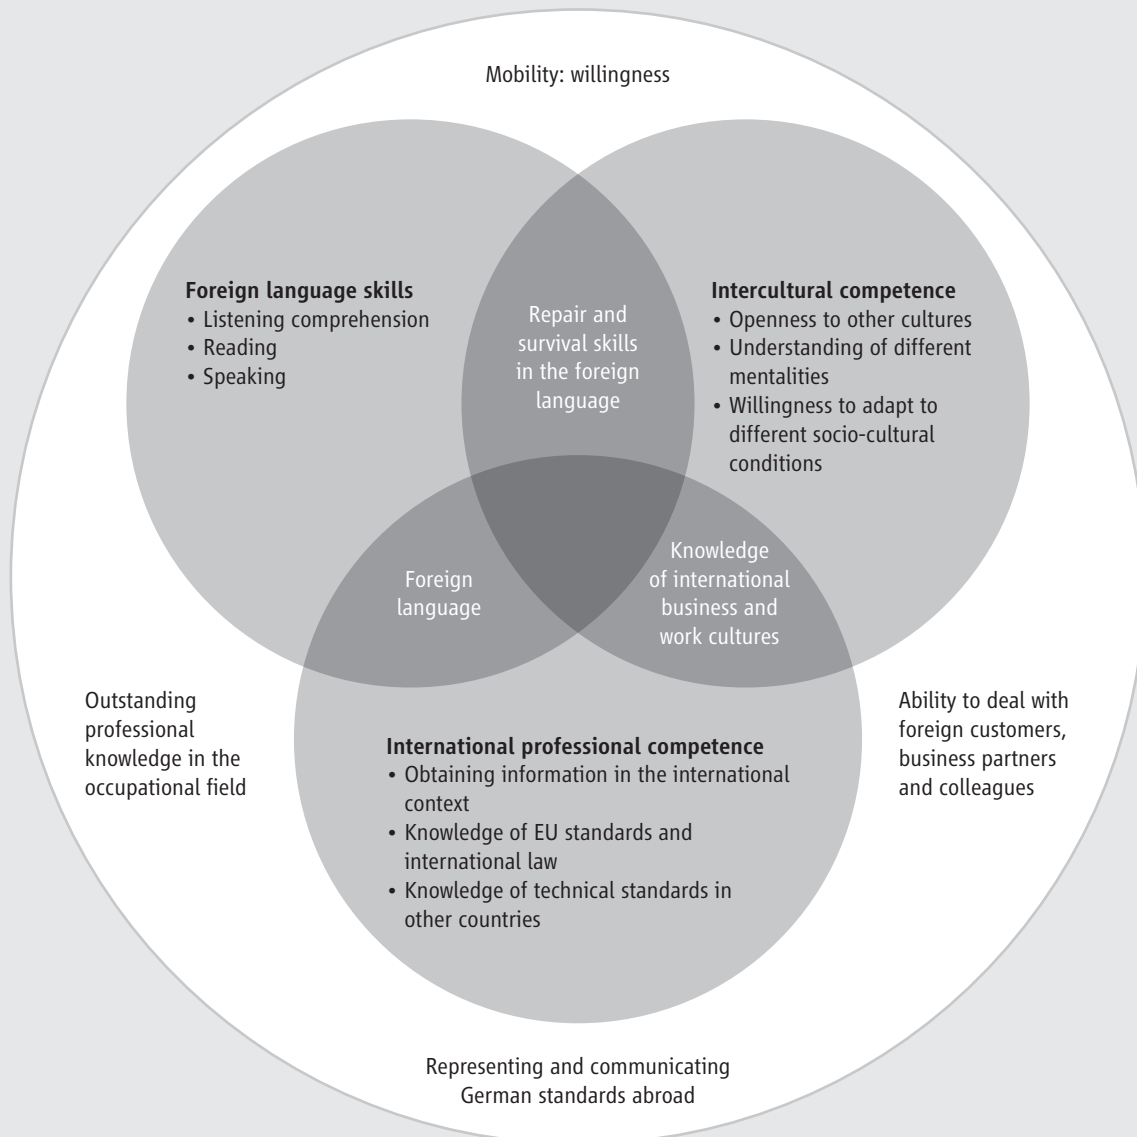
Mobility: willingness

**Foreign language skills**
• Listening comprehension
• Reading
• Speaking

Repair and survival skills in the foreign language

**Intercultural competence**
• Openness to other cultures
• Understanding of different mentalities
• Willingness to adapt to different socio-cultural conditions

Foreign language

Knowledge of international business and work cultures

Outstanding professional knowledge in the occupational field

**International professional competence**
• Obtaining information in the international context
• Knowledge of EU standards and international law
• Knowledge of technical standards in other countries

Ability to deal with foreign customers, business partners and colleagues

Representing and communicating German standards abroad